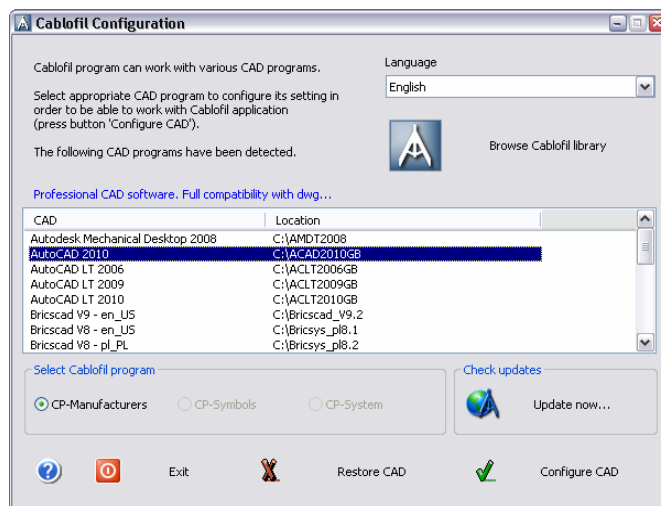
Cablofil Configuration

Cablofil program can work with various CAD programs.

Select appropriate CAD program to configure its setting in order to be able to work with Cablofil application (press button 'Configure CAD').

The following CAD programs have been detected.

Language

English

Browse Cablofil library

Professional CAD software. Full compatibility with dwg...

| CAD | Location |
|---|---|
| Autodesk Mechanical Desktop 2008 | C:\AMDT2008 |
| AutoCAD 2010 | C:\ACAD2010GB |
| AutoCAD LT 2006 | C:\ACLT2006GB |
| AutoCAD LT 2009 | C:\ACLT2009GB |
| AutoCAD LT 2010 | C:\ACLT2010GB |
| Bricscad V9 - en_US | C:\Bricscad_V9.2 |
| Bricscad V8 - en_US | C:\Bricsys_pl8.1 |
| Bricscad V8 - pl_PL | C:\Bricsys_pl8.2 |

Select Cablofil program

CP-Manufacturers

CP-Symbols

CP-System

Check updates

Update now...

Exit

Restore CAD

Configure CAD